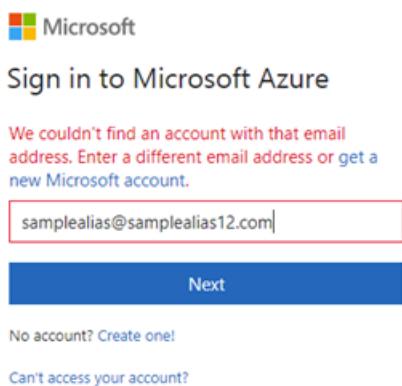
Microsoft

Sign in to Microsoft Azure

We couldn't find an account with that email address. Enter a different email address or get a new Microsoft account.

samplealias@samplealias12.com

Next

No account? Create one!

Can't access your account?